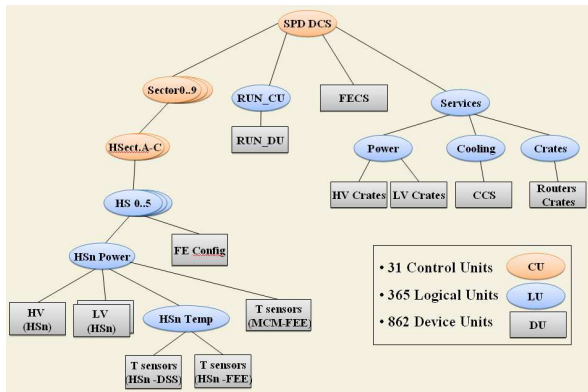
SPD DCS

Sector0..9

RUN_CU

FECS

Services

RUN_DU

HSect.A-C

Power

Cooling

Crates

HV Crates

LV Crates

CCS

Routers Crates

HS 0..5

FE Config

HSn Power

HV (HSn)

LV (HSn)

HSn Temp

T sensors (MCM-FEE)

T sensors (HSn -DSS)

T sensors (HSn -FEE)

• 31 Control Units CU

• 365 Logical Units LU

• 862 Device Units DU